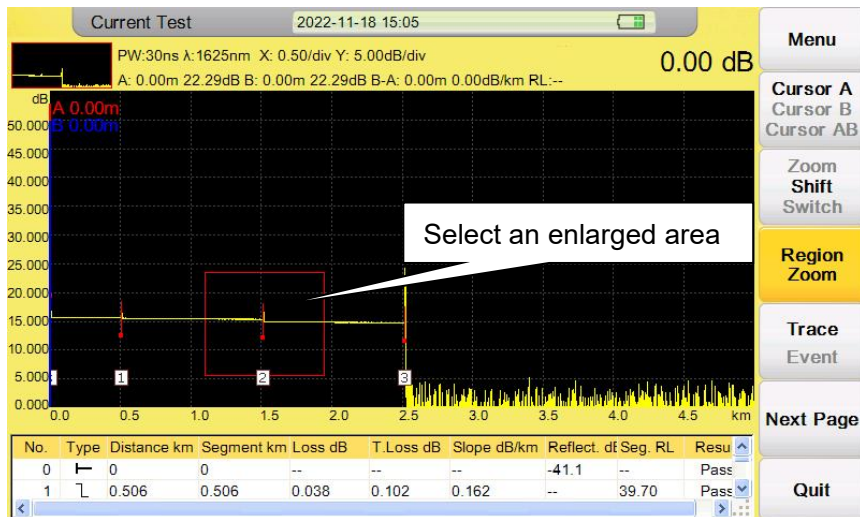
Current Test
2022-11-18 15:05

PW:30ns λ:1625nm X: 0.50/div Y: 5.00dB/div
A: 0.00m 22.29dB B: 0.00m 22.29dB B-A: 0.00m 0.00dB/km RL:--
0.00 dB

dB
A 0.00m
B 0.00m
50.000
45.000
40.000
35.000
30.000
25.000
20.000
15.000
10.000
5.000
0.000
0.0 0.5 1.0 1.5 2.0 2.5 3.0 3.5 4.0 4.5 km
1 2 3

Select an enlarged area

| No. | Type | Distance km | Segment km | Loss dB | T.Loss dB | Slope dB/km | Reflect. dB | Seg. RL | Resu |
|---|---|---|---|---|---|---|---|---|---|
| 0 | ⊢ | 0 | 0 | -- | -- | -- | -41.1 | -- | Pass |
| 1 | ⅂ | 0.506 | 0.506 | 0.038 | 0.102 | 0.162 | -- | 39.70 | Pass |

Menu
Cursor A
Cursor B
Cursor AB
Zoom
Shift
Switch
Region Zoom
Trace
Event
Next Page
Quit